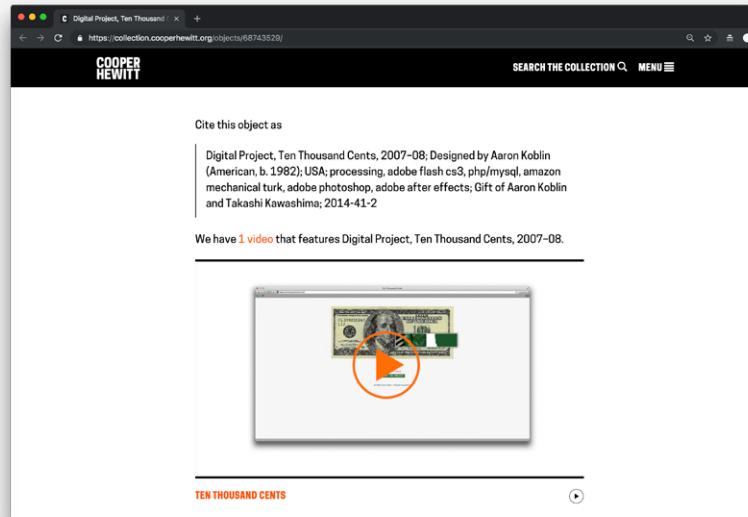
Digital Project, Ten Thousand

https://collection.cooperhewitt.org/objects/68743529/

COOPER HEWITT

SEARCH THE COLLECTION

MENU

Cite this object as

Digital Project, Ten Thousand Cents, 2007–08; Designed by Aaron Koblin (American, b. 1982); USA; processing, adobe flash cs3, php/mysql, amazon mechanical turk, adobe photoshop, adobe after effects; Gift of Aaron Koblin and Takashi Kawashima; 2014-41-2

We have 1 video that features Digital Project, Ten Thousand Cents, 2007–08.

TEN THOUSAND CENTS